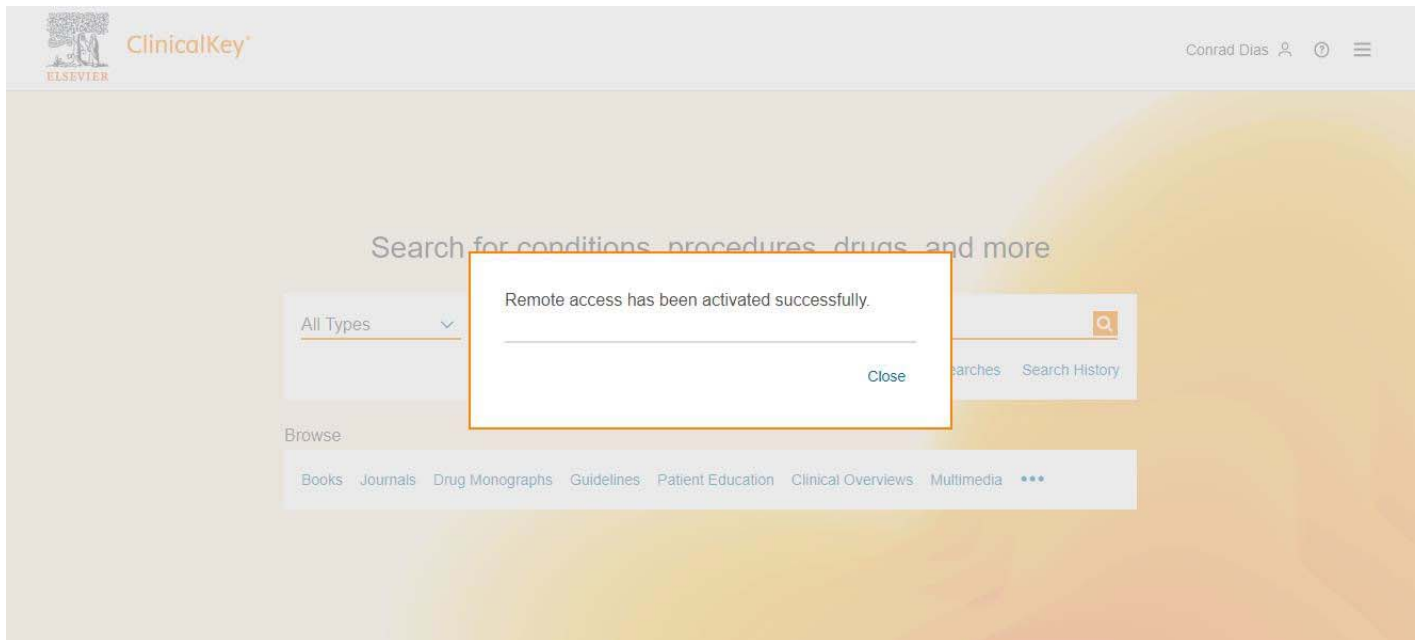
ELSEVIER ClinicalKey®

Conrad Dias

Search for conditions, procedures, drugs, and more

All Types

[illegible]earches Search History

Remote access has been activated successfully.

Close

Browse

Books Journals Drug Monographs Guidelines Patient Education Clinical Overviews Multimedia •••